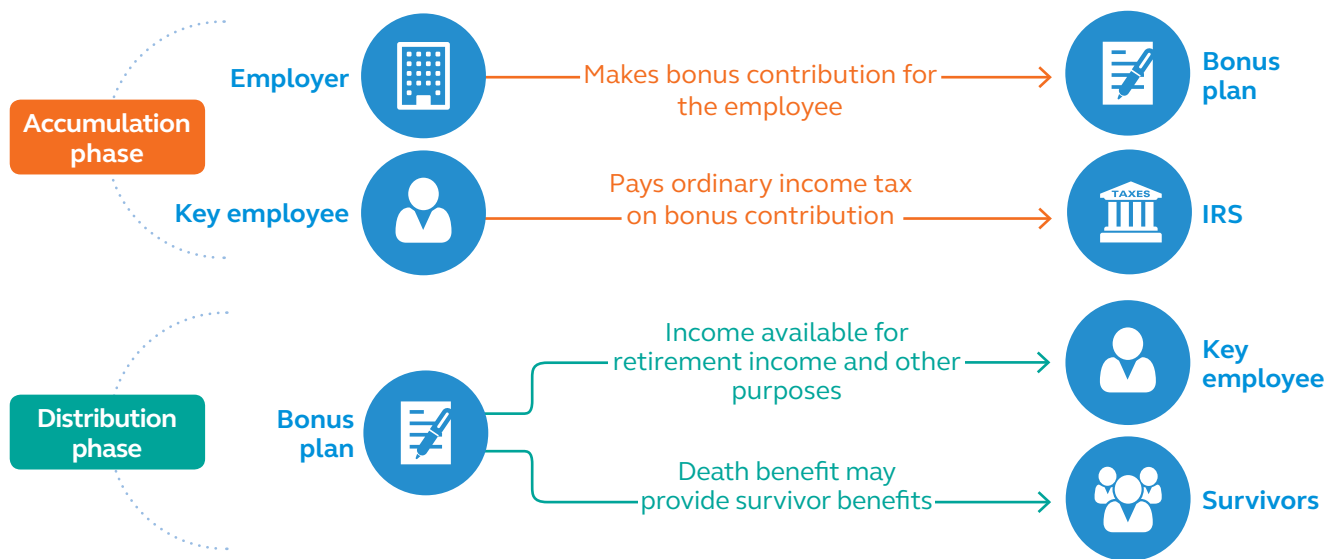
Accumulation phase

Employer

Makes bonus contribution for the employee

Bonus plan

Key employee

Pays ordinary income tax on bonus contribution

TAXES

IRS

Distribution phase

Bonus plan

Income available for retirement income and other purposes

Key employee

Death benefit may provide survivor benefits

Survivors